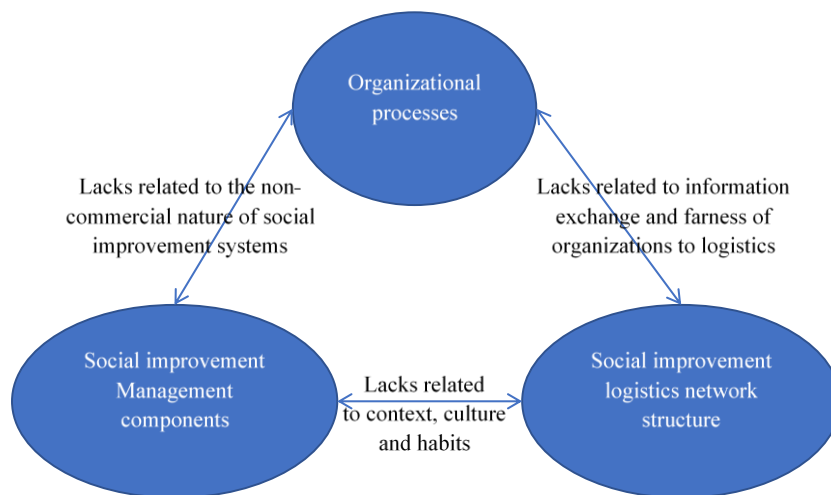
Organizational processes

Lacks related to the non-commercial nature of social improvement systems

Lacks related to information exchange and farness of organizations to logistics

Social improvement Management components

Lacks related to context, culture and habits

Social improvement logistics network structure